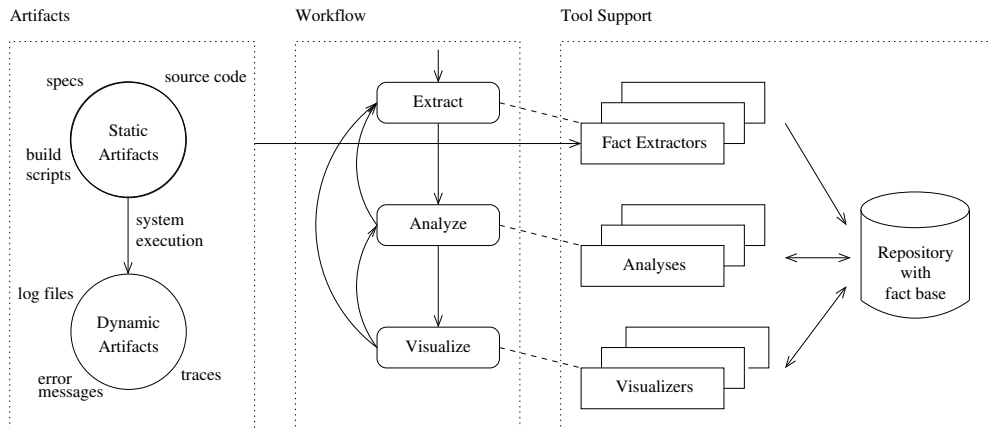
Artifacts

specs

source code

Static Artifacts

build scripts

system execution

log files

Dynamic Artifacts

error messages

traces

Workflow

Extract

Analyze

Visualize

Tool Support

Fact Extractors

Analyses

Visualizers

Repository with fact base